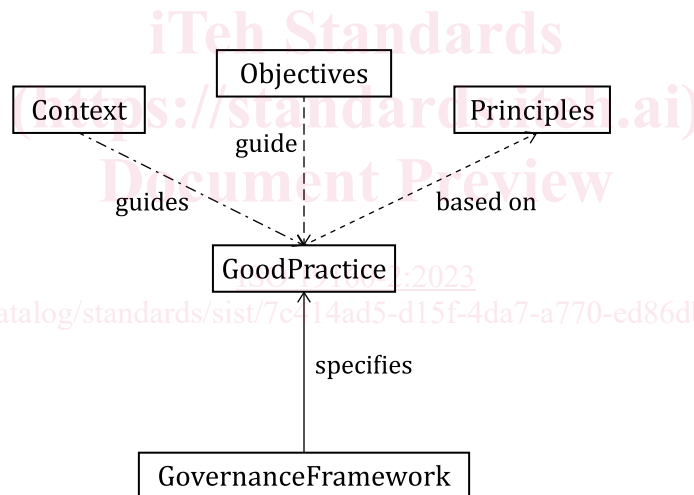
iTeh Standards
(https://standards.iteh.ai)
Document Preview

Objectives

Context

Principles

guide

guides

based on

GoodPractice

ISO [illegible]:2023

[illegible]atalog/standards/sist/7c414ad5-d15f-4da7-a770-ed86d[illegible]

specifies

GovernanceFramework